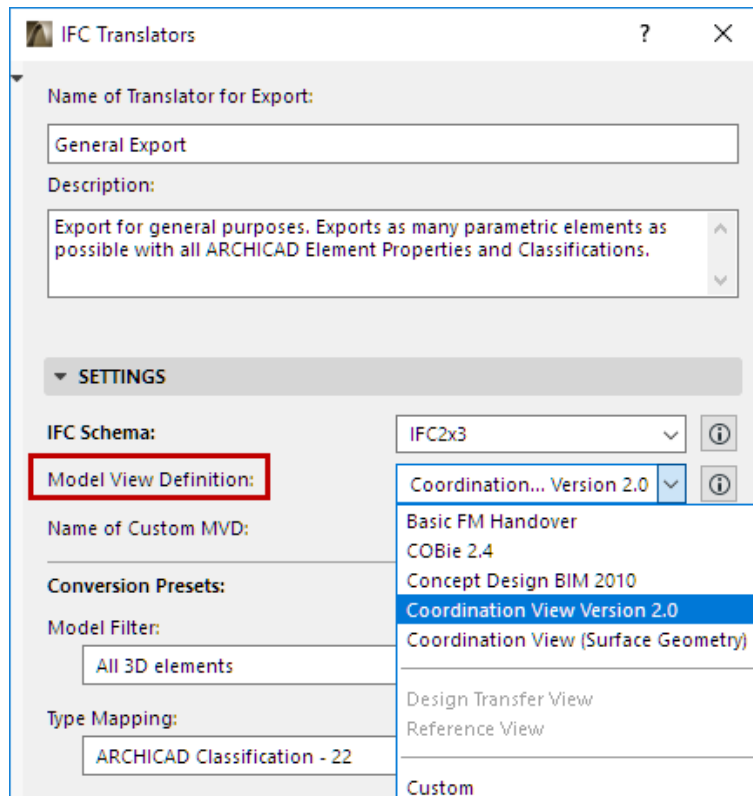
IFC Translators

?

Name of Translator for Export:

General Export

Description:

Export for general purposes. Exports as many parametric elements as possible with all ARCHICAD Element Properties and Classifications.

SETTINGS

IFC Schema:

IFC2x3

Model View Definition:

Coordination... Version 2.0

Name of Custom MVD:

Conversion Presets:

Model Filter:

All 3D elements

Type Mapping:

ARCHICAD Classification - 22

Basic FM Handover
COBie 2.4
Concept Design BIM 2010
Coordination View Version 2.0
Coordination View (Surface Geometry)

Design Transfer View
Reference View

Custom